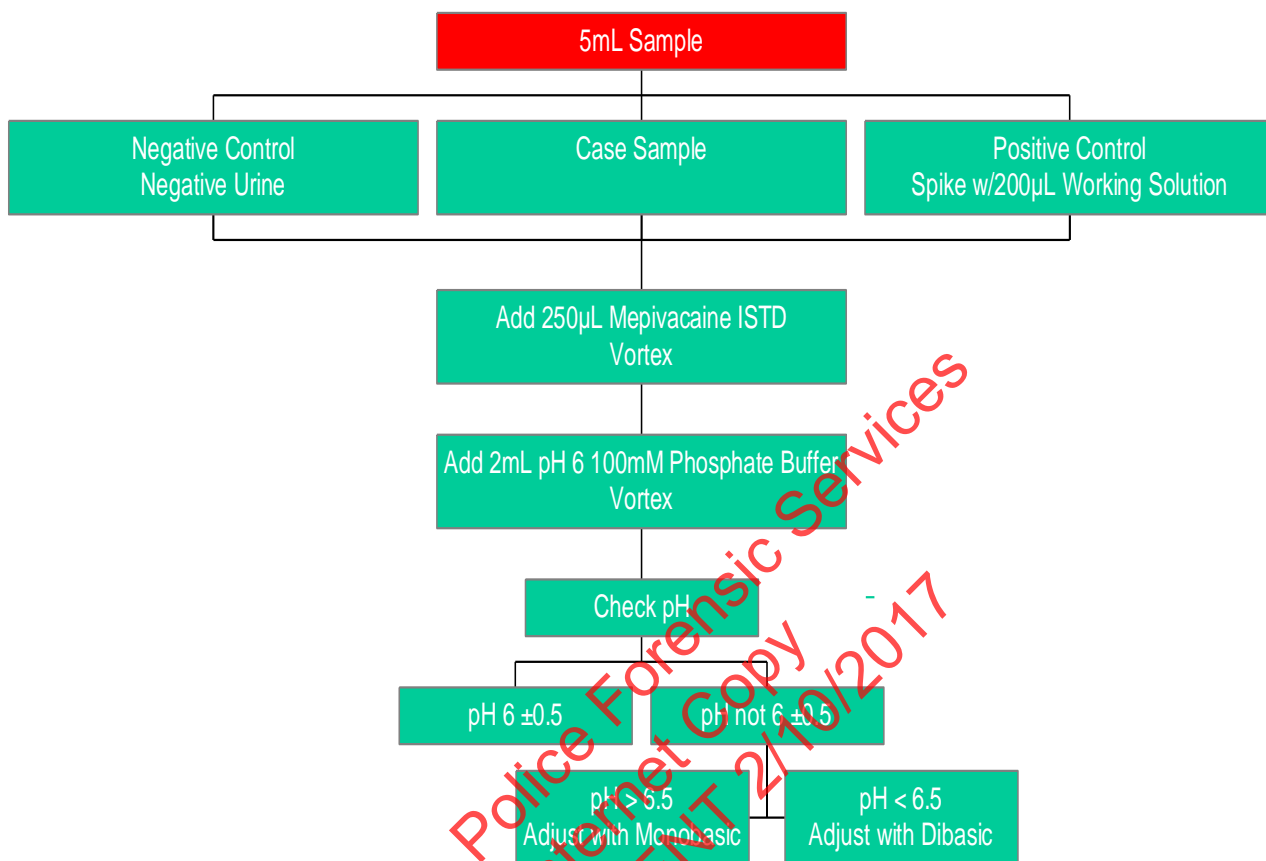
5mL Sample

Negative Control
Negative Urine

Case Sample

Positive Control
Spike w/200µL Working Solution

Add 250µL Mepivacaine ISTD
Vortex

Add 2mL pH 6 100mM Phosphate Buffer
Vortex

Check pH

pH 6 ±0.5

pH not 6 ±0.5

pH > 6.5
Adjust with Monobasic

pH < 6.5
Adjust with Dibasic

Police Forensic Services
Internet Copy
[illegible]T 2/10/2017